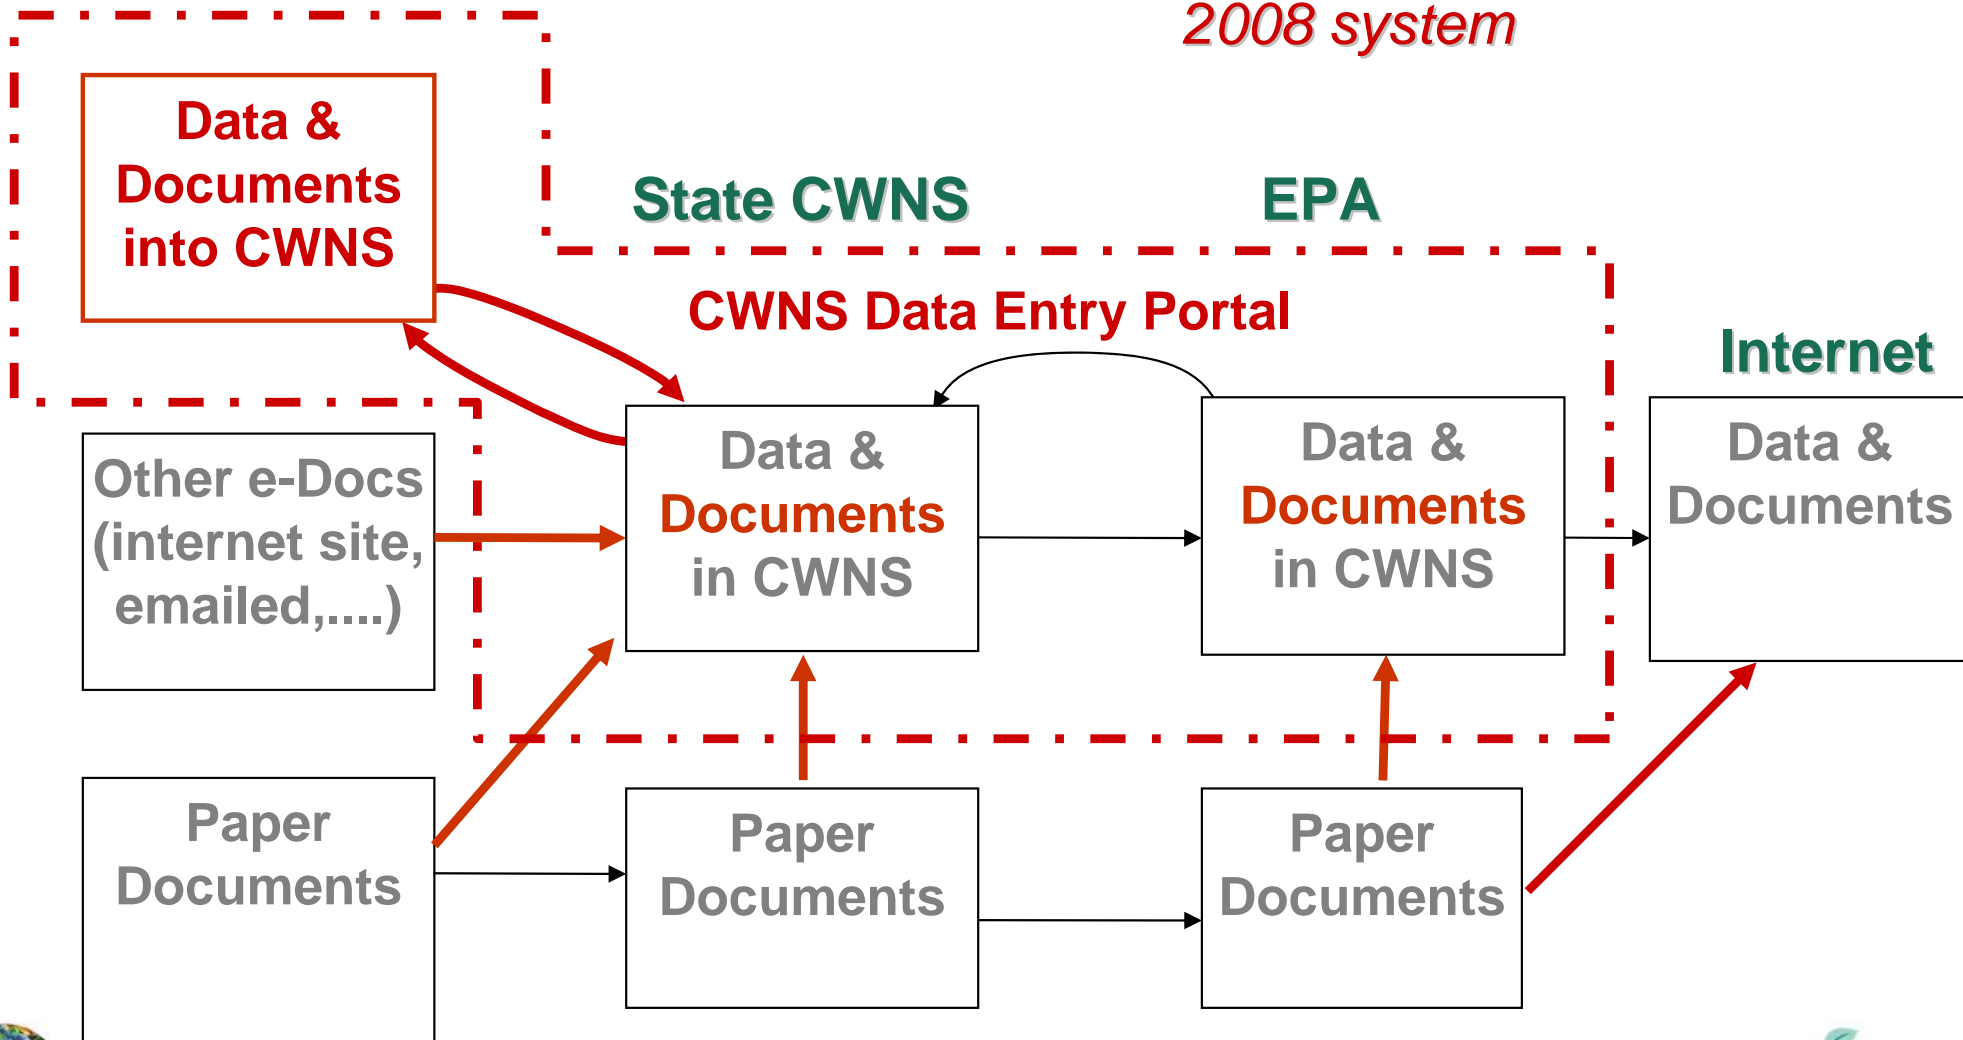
2008 system

Data & Documents into CWNS

State CWNS

EPA

CWNS Data Entry Portal

Internet

Other e-Docs (internet site, emailed,....)

Data & Documents in CWNS

Data & Documents in CWNS

Data & Documents

Paper Documents

Paper Documents

Paper Documents